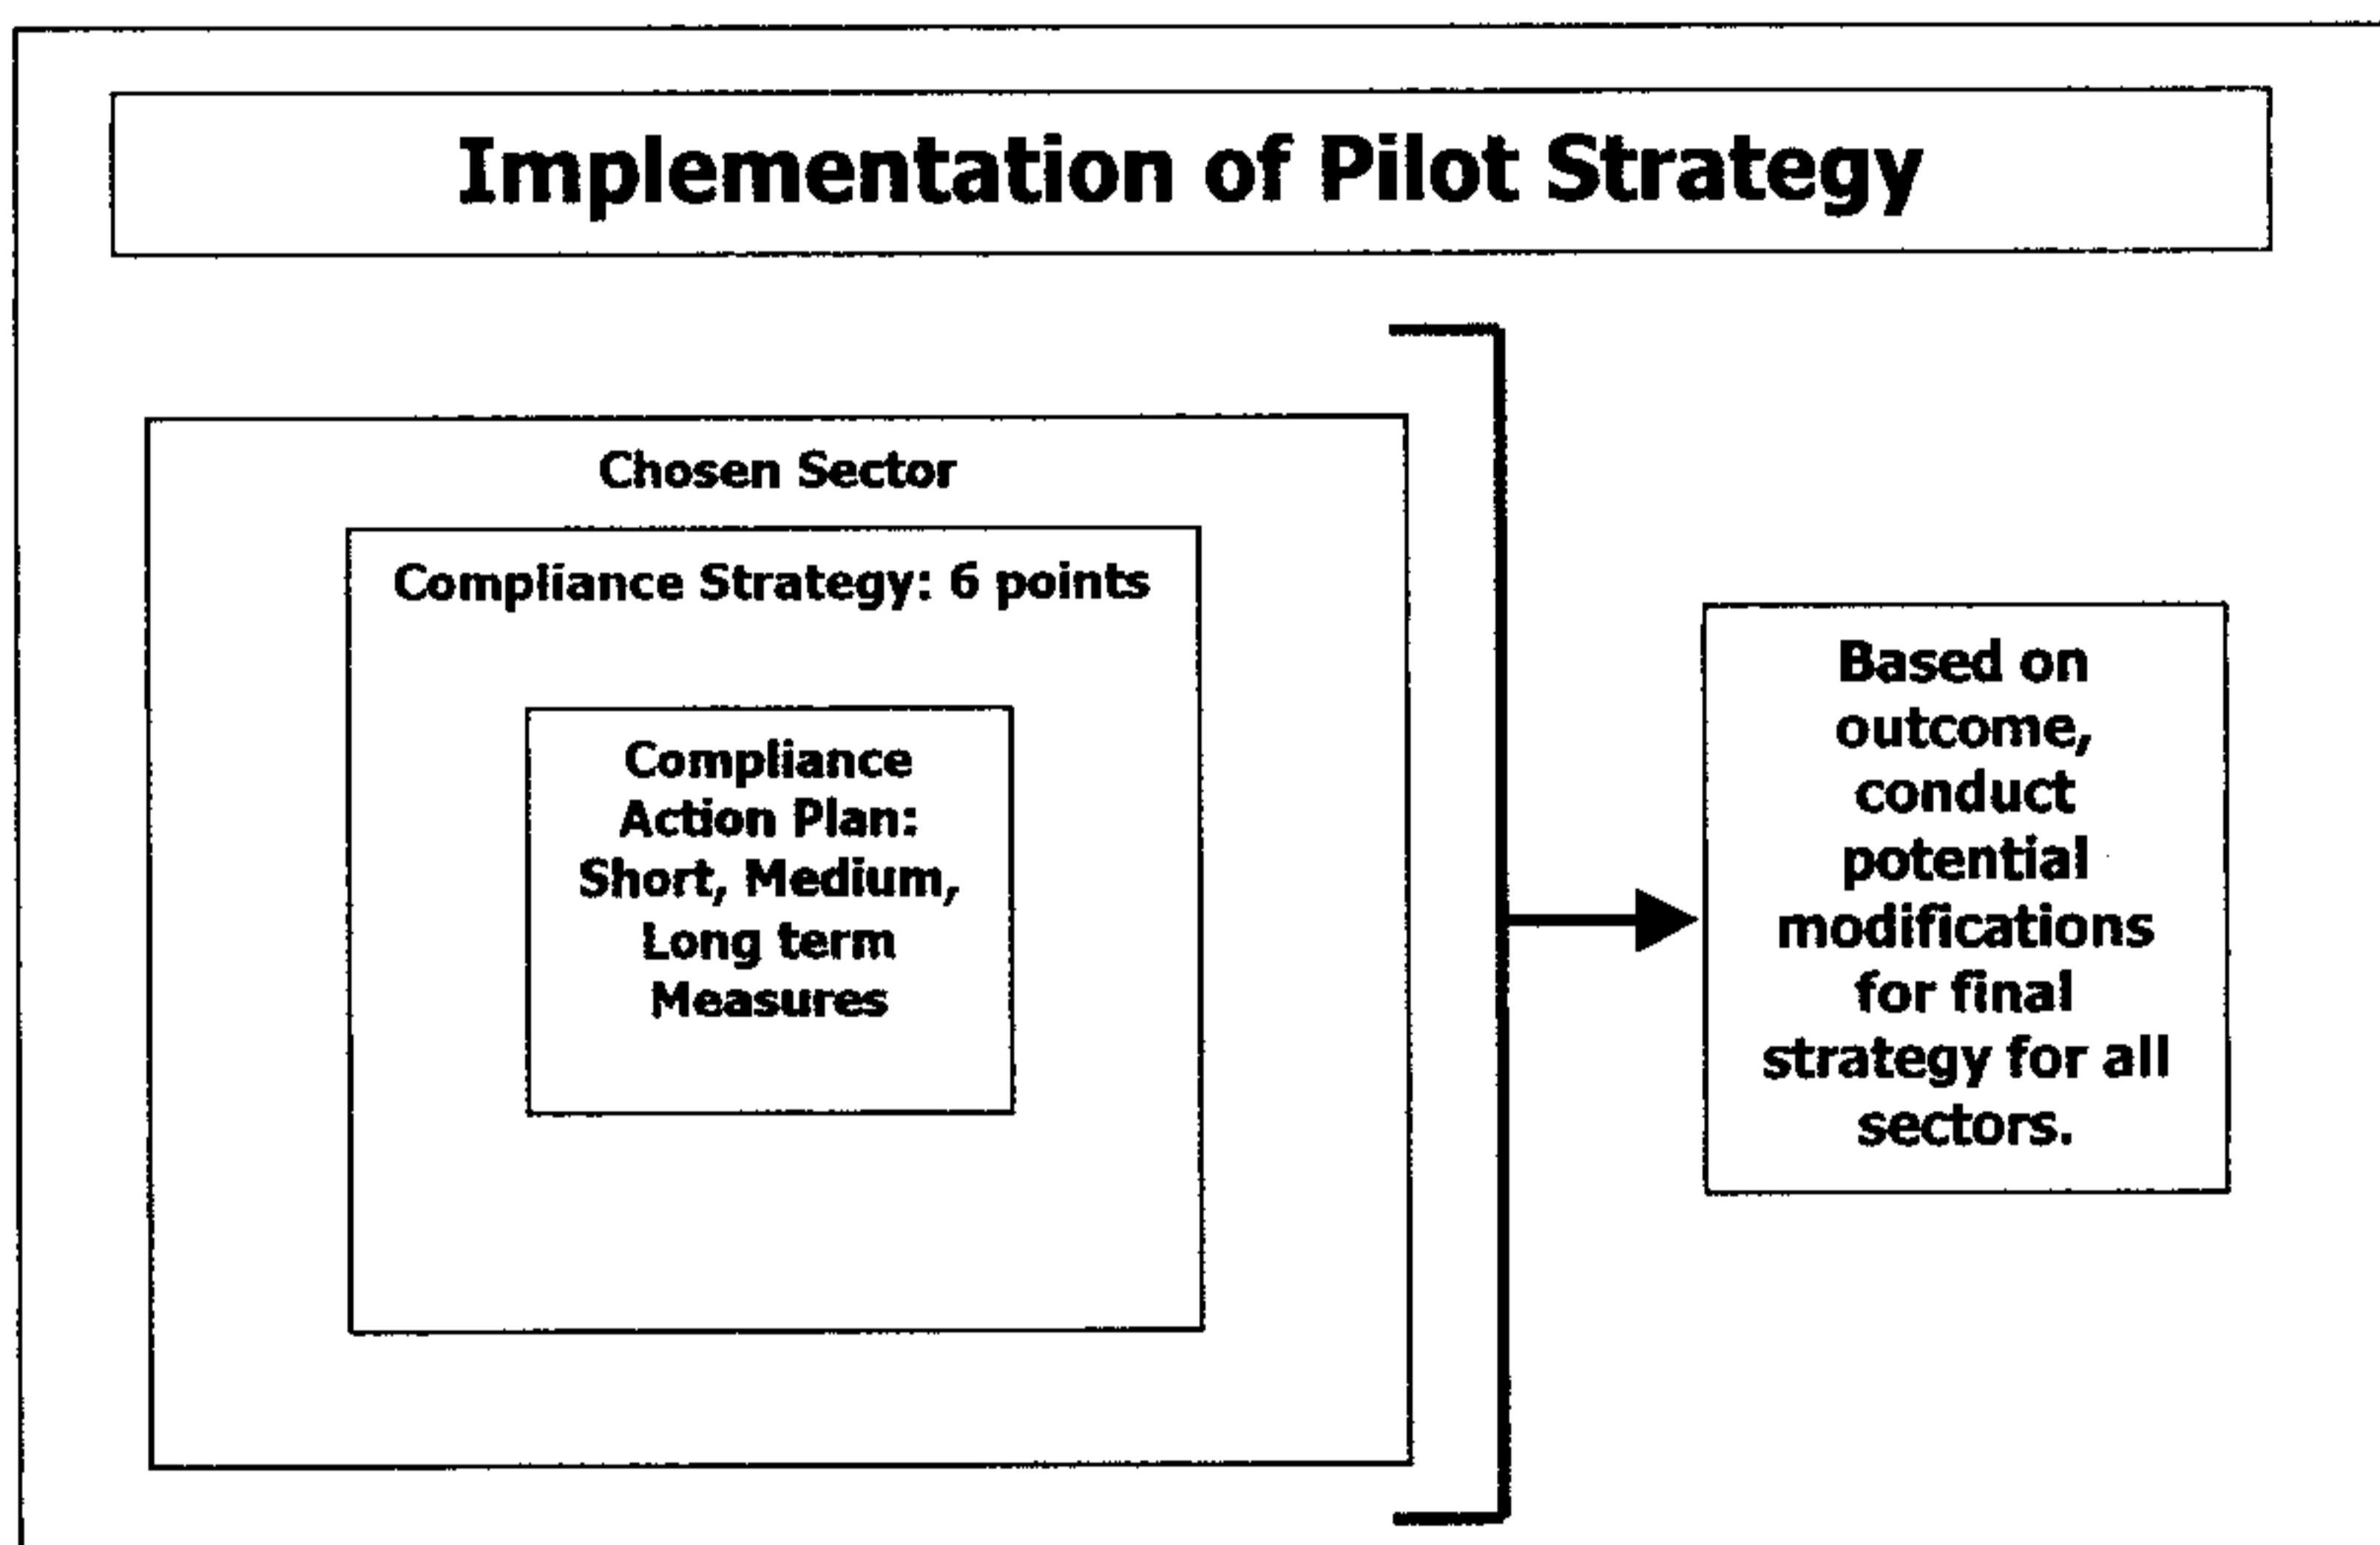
Implementation of Pilot Strategy

Chosen Sector

Compliance Strategy: 6 points

Compliance Action Plan: Short, Medium, Long term Measures

Based on outcome, conduct potential modifications for final strategy for all sectors.